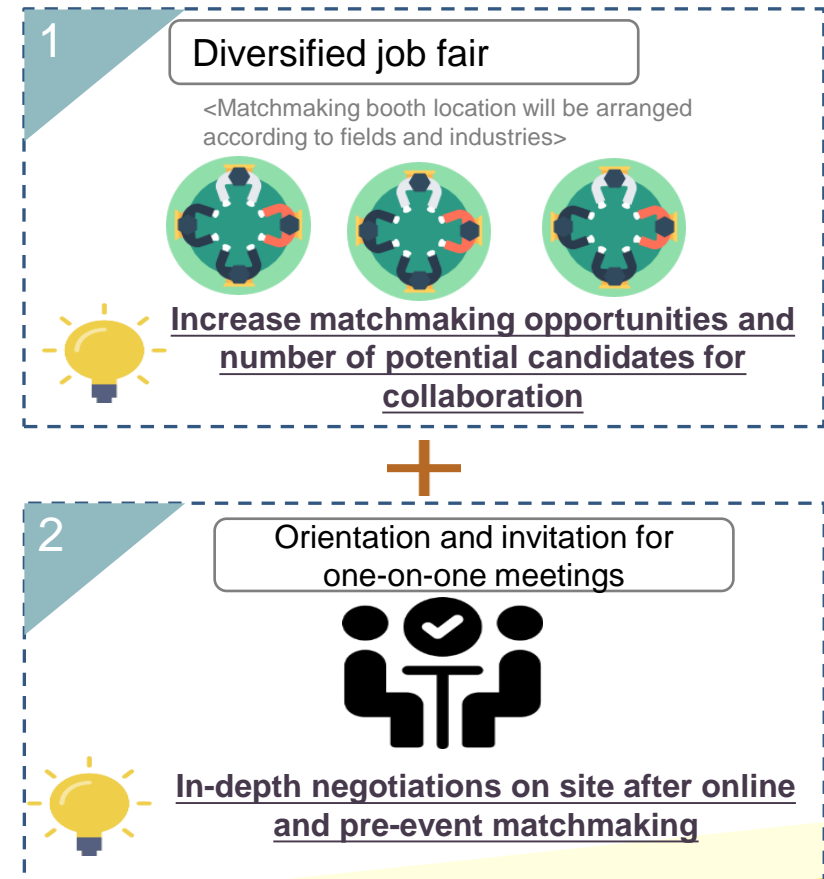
1

Diversified job fair

<Matchmaking booth location will be arranged according to fields and industries>

Increase matchmaking opportunities and number of potential candidates for collaboration

+

2

Orientation and invitation for one-on-one meetings

In-depth negotiations on site after online and pre-event matchmaking